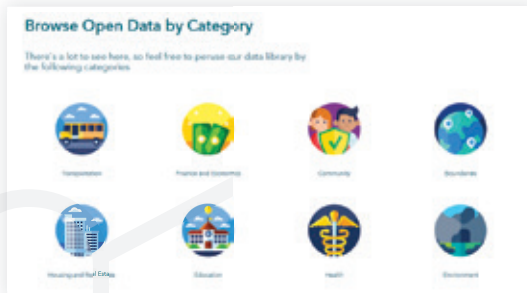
Browse Open Data by Category

There's a lot to see here, so feel free to peruse our data library by the following categories

Transportation

Finance and Economy

Community

Boundaries

Housing and Real Estate

Education

Health

Environment